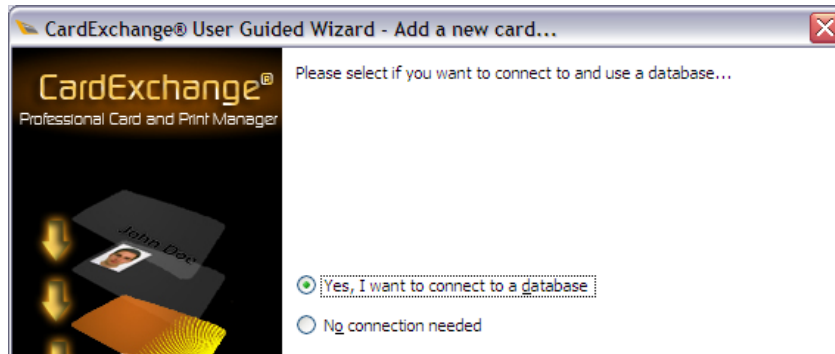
CardExchange® User Guided Wizard - Add a new card...

CardExchange®
Professional Card and Print Manager

John Doe

Please select if you want to connect to and use a database...

Yes, I want to connect to a database

No connection needed